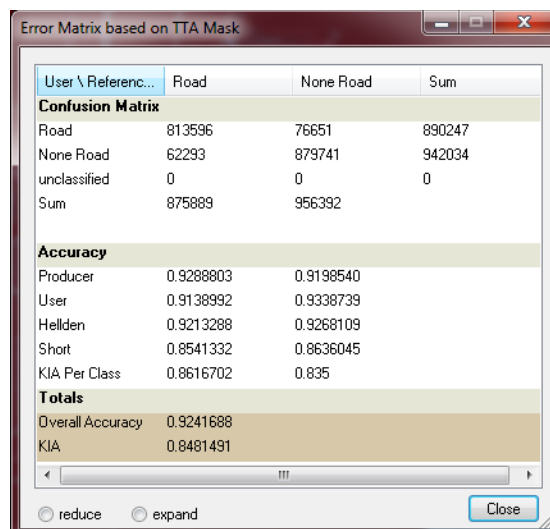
Error Matrix based on TTA Mask

| User \ Referenc... | Road | None Road | Sum |
|---|---|---|---|
| **Confusion Matrix** | | | |
| Road | 813596 | 76651 | 890247 |
| None Road | 62293 | 879741 | 942034 |
| unclassified | 0 | 0 | 0 |
| Sum | 875889 | 956392 | |
| | | | |
| **Accuracy** | | | |
| Producer | 0.9288803 | 0.9198540 | |
| User | 0.9138992 | 0.9338739 | |
| Hellden | 0.9213288 | 0.9268109 | |
| Short | 0.8541332 | 0.8636045 | |
| KIA Per Class | 0.8616702 | 0.835 | |
| **Totals** | | | |
| Overall Accuracy | 0.9241688 | | |
| KIA | 0.8481491 | | |

reduce
expand
Close